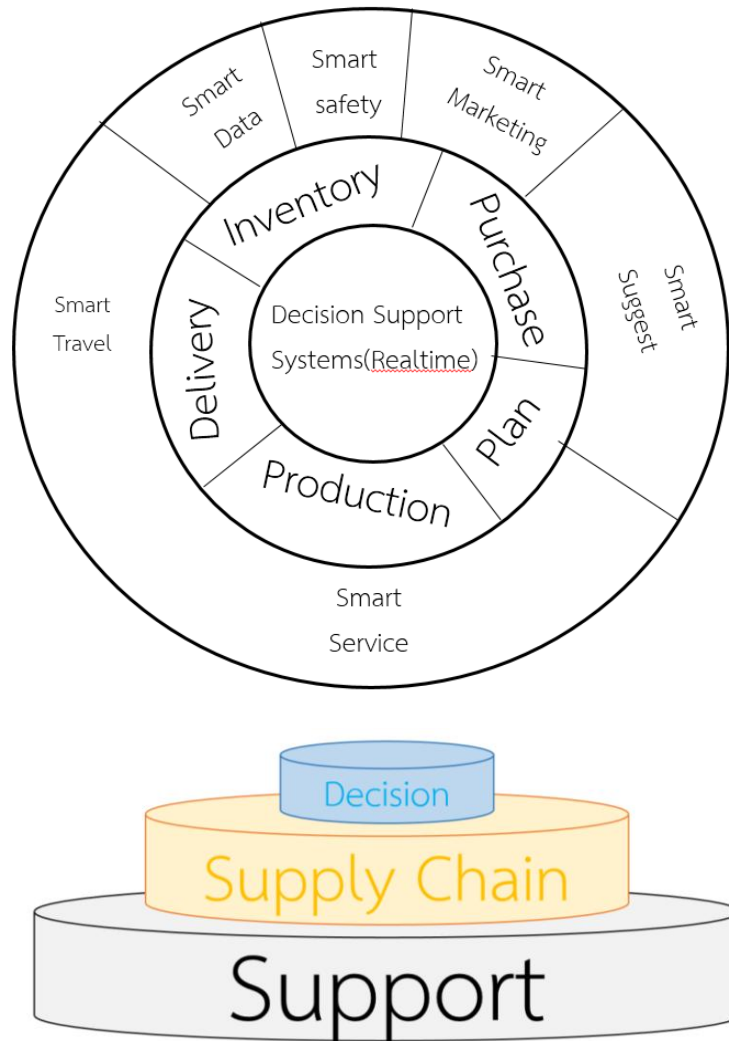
Smart Data

Smart safety

Smart Marketing

Smart Suggest

Smart Travel

Smart Service

Inventory

Purchase

Plan

Production

Delivery

Decision Support Systems(Realtime)

Decision

Supply Chain

Support